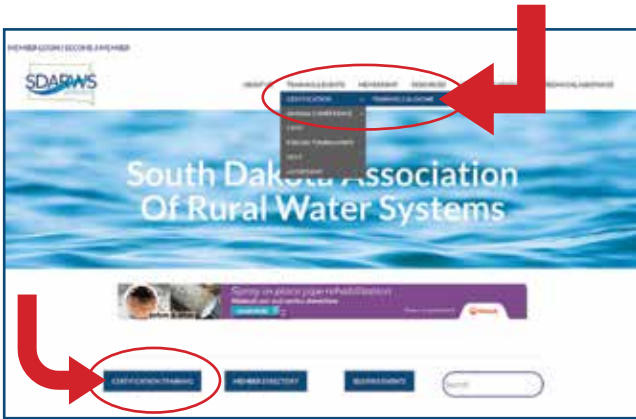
MEMBER LOGIN | BECOME A MEMBER

SDARWS

ABOUT US TRAINING & EVENTS MEMBERSHIP RESOURCES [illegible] TECHNICAL ASSISTANCE

CERTIFICATION TRAINING CALENDAR

ANNUAL CONFERENCE

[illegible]

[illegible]

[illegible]

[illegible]

South Dakota Association Of Rural Water Systems

Spray-in-place pipe rehabilitation

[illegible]

LEARN MORE

CERTIFICATION TRAINING

MEMBER DIRECTORY

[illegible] EVENTS

Search